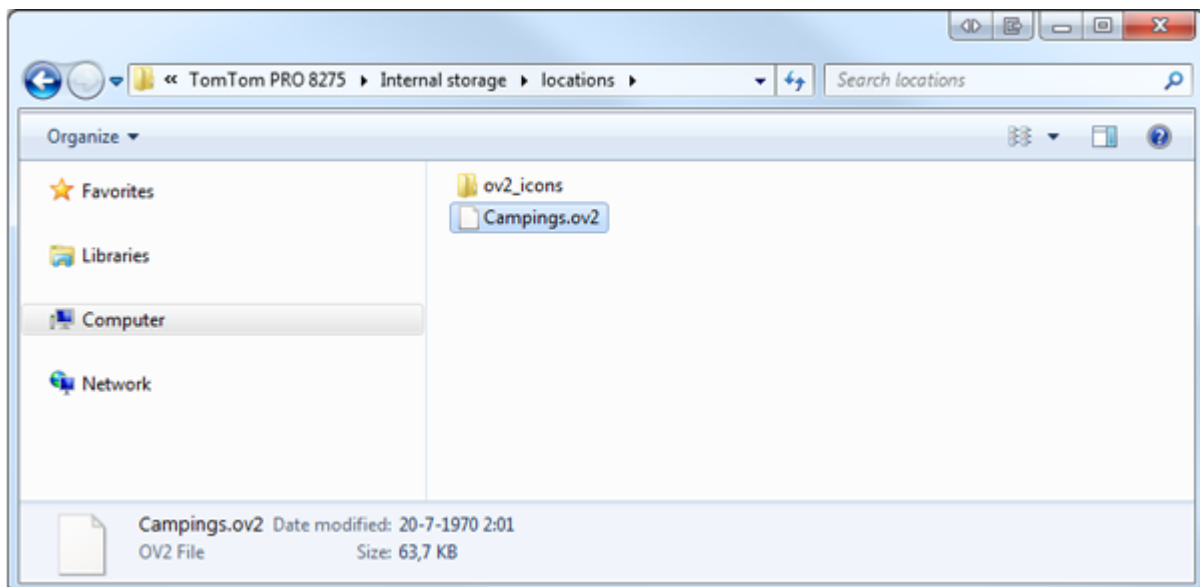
« TomTom PRO 8275 ▸ Internal storage ▸ locations ▸

Search locations

Organize ▾

Favorites

Libraries

Computer

Network

ov2_icons

Campings.ov2

Campings.ov2 Date modified: 20-7-1970 2:01
OV2 File Size: 63,7 KB